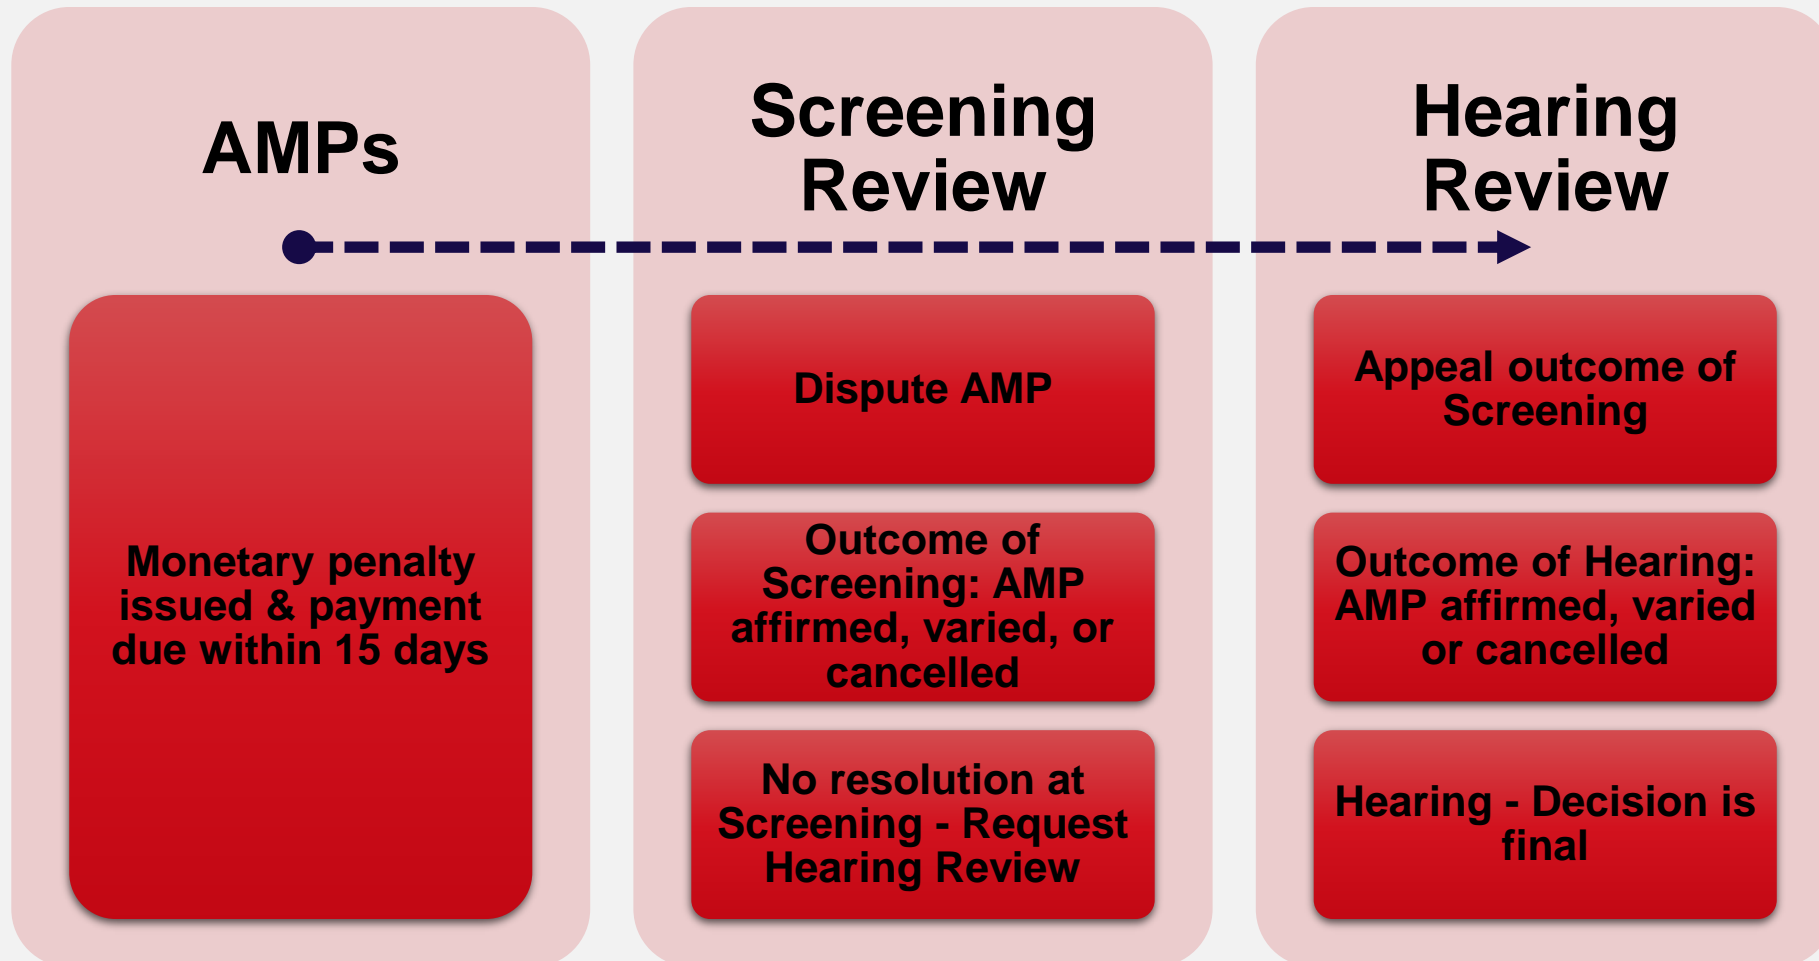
AMPs

Monetary penalty issued & payment due within 15 days

Screening Review

Dispute AMP

Outcome of Screening: AMP affirmed, varied, or cancelled

No resolution at Screening - Request Hearing Review

Hearing Review

Appeal outcome of Screening

Outcome of Hearing: AMP affirmed, varied or cancelled

Hearing - Decision is final